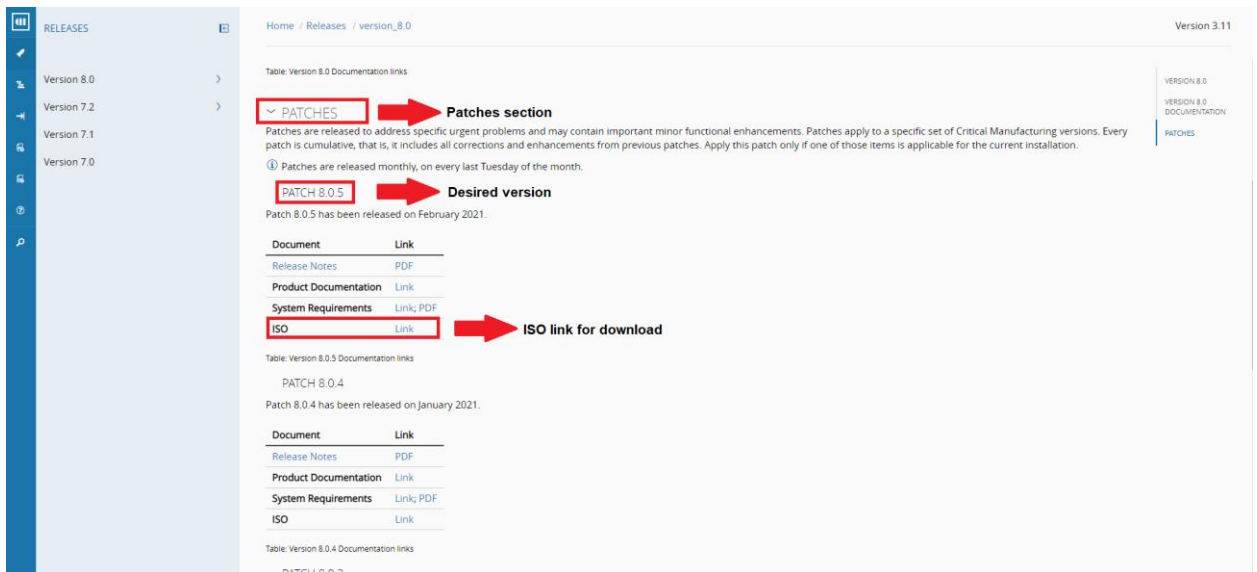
RELEASES

Version 8.0
Version 7.2
Version 7.1
Version 7.0

Home / Releases / version_8.0

Version 3.11

Table: Version 8.0 Documentation links

PATCHES

Patches section

Patches are released to address specific urgent problems and may contain important minor functional enhancements. Patches apply to a specific set of Critical Manufacturing versions. Every patch is cumulative, that is, it includes all corrections and enhancements from previous patches. Apply this patch only if one of those items is applicable for the current installation.

Patches are released monthly, on every last Tuesday of the month.

PATCH 8.0.5

Desired version

Patch 8.0.5 has been released on February 2021.

| Document | Link |
|---|---|
| Release Notes | PDF |
| Product Documentation | Link |
| System Requirements | Link; PDF |
| ISO | Link |

ISO link for download

Table: Version 8.0.5 Documentation links

PATCH 8.0.4

Patch 8.0.4 has been released on January 2021.

| Document | Link |
|---|---|
| Release Notes | PDF |
| Product Documentation | Link |
| System Requirements | Link; PDF |
| ISO | Link |

Table: Version 8.0.4 Documentation links

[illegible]

VERSION 8.0
VERSION 8.0 DOCUMENTATION
PATCHES